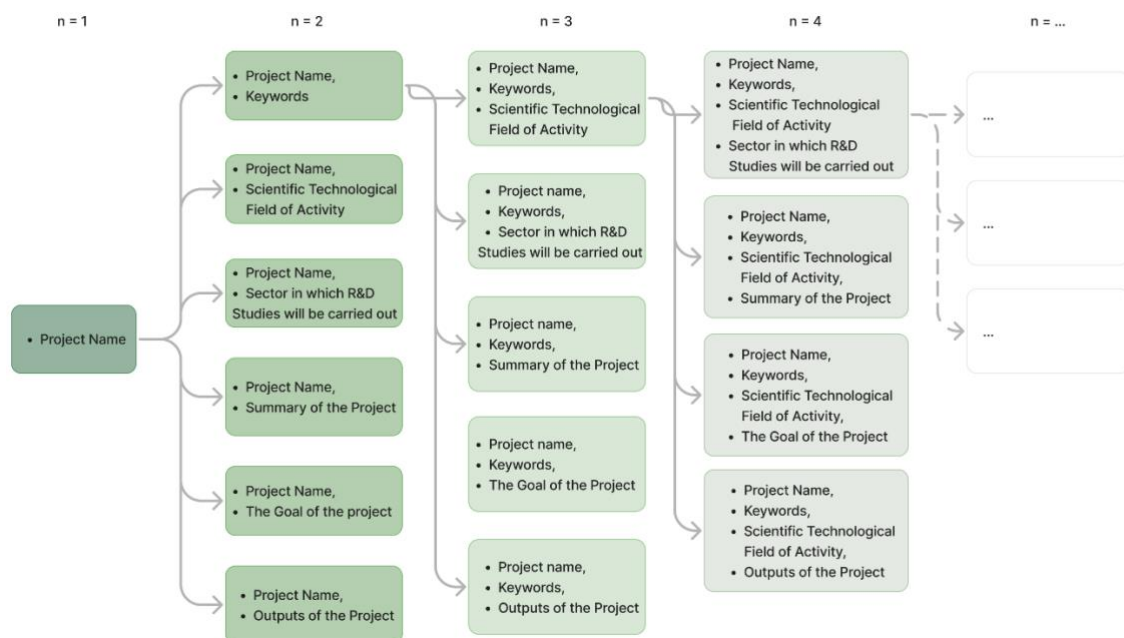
n = 1

n = 2

n = 3

n = 4

n = ...

• Project Name

• Project Name,
• Keywords

• Project Name,
• Scientific Technological Field of Activity

• Project Name,
• Sector in which R&D Studies will be carried out

• Project Name,
• Summary of the Project

• Project Name,
• The Goal of the project

• Project Name,
• Outputs of the Project

• Project Name,
• Keywords,
• Scientific Technological Field of Activity

• Project name,
• Keywords,
• Sector in which R&D Studies will be carried out

• Project name,
• Keywords,
• Summary of the Project

• Project name,
• Keywords,
• The Goal of the Project

• Project name,
• Keywords,
• Outputs of the Project

• Project Name,
• Keywords,
• Scientific Technological Field of Activity
• Sector in which R&D Studies will be carried out

• Project Name,
• Keywords,
• Scientific Technological Field of Activity,
• Summary of the Project

• Project Name,
• Keywords,
• Scientific Technological Field of Activity,
• The Goal of the Project

• Project Name,
• Keywords,
• Scientific Technological Field of Activity,
• Outputs of the Project

...

...

...